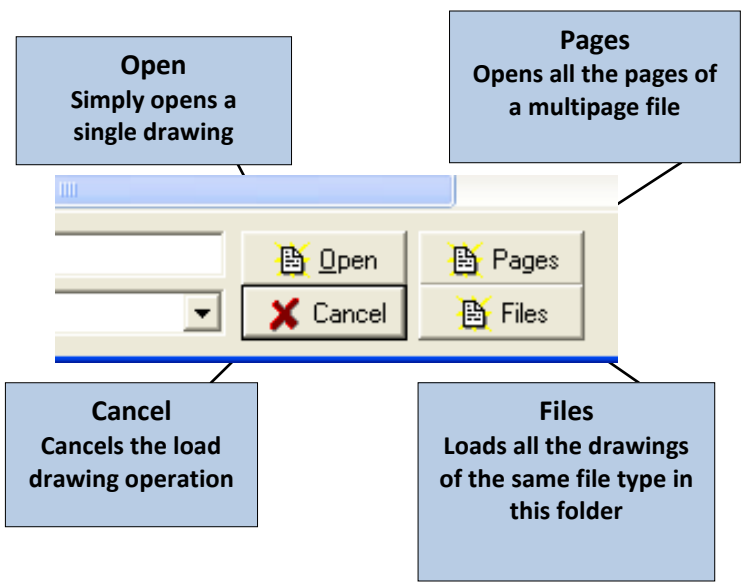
Open
Simply opens a single drawing

Pages
Opens all the pages of a multipage file

Open

Pages

Cancel

Files

Cancel
Cancels the load drawing operation

Files
Loads all the drawings of the same file type in this folder